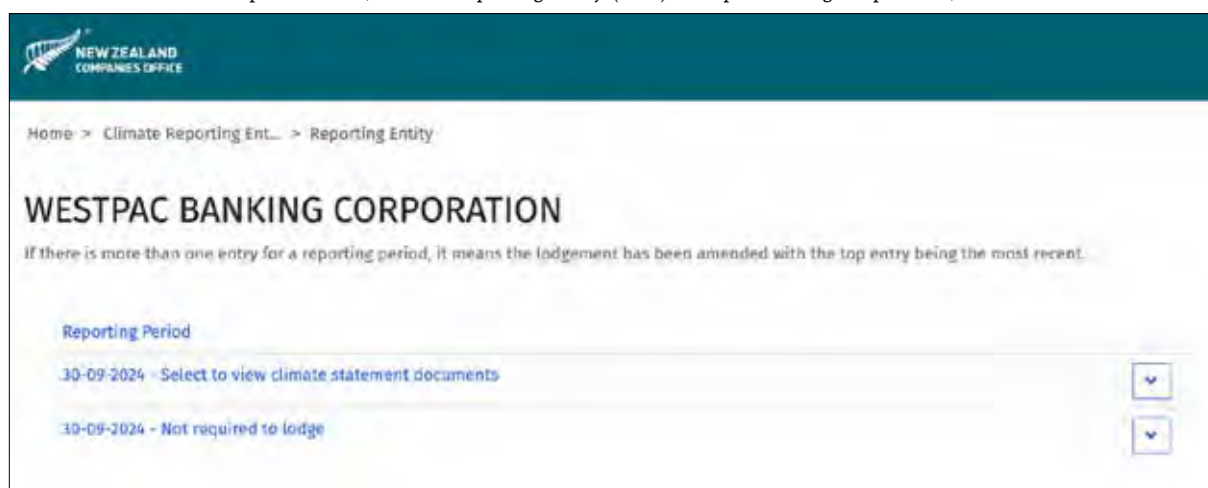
NEW ZEALAND
COMPANIES OFFICE

Home > Climate Reporting Ent... > Reporting Entity

WESTPAC BANKING CORPORATION

If there is more than one entry for a reporting period, it means the lodgement has been amended with the top entry being the most recent.

Reporting Period

30-09-2024 - Select to view climate statement documents

30-09-2024 - Not required to lodge